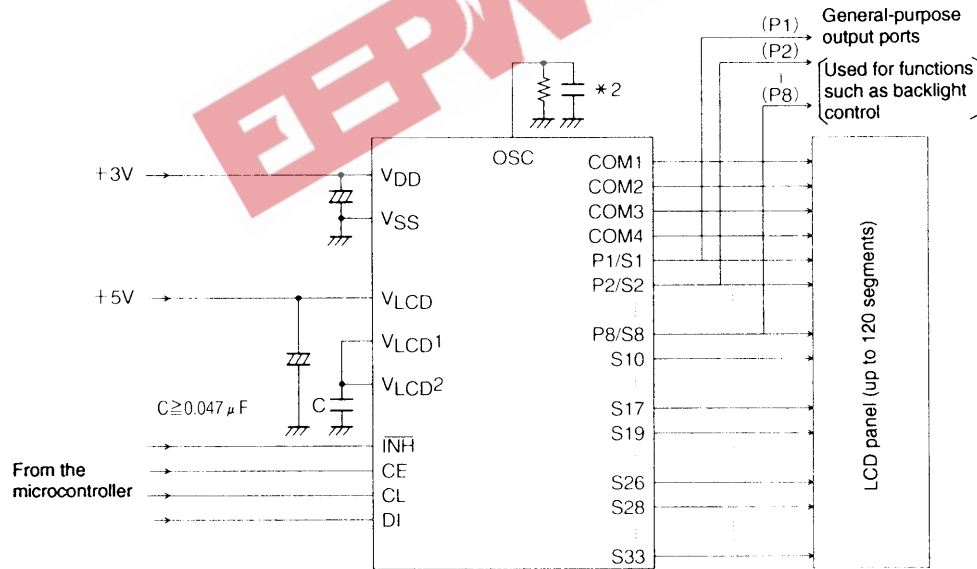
(P1)
General-purpose output ports
(P2)
(P8)
Used for functions such as backlight control
*2
OSC
+3V
$V_{DD}$
$V_{SS}$
+5V
$V_{LCD}$
$V_{LCD}1$
$V_{LCD}2$
C≧0.047μF
C
$\overline{INH}$
CE
CL
DI
From the microcontroller
COM1
COM2
COM3
COM4
P1/S1
P2/S2
P8/S8
S10
S17
S19
S26
S28
S33
LCD panel (up to 120 segments)